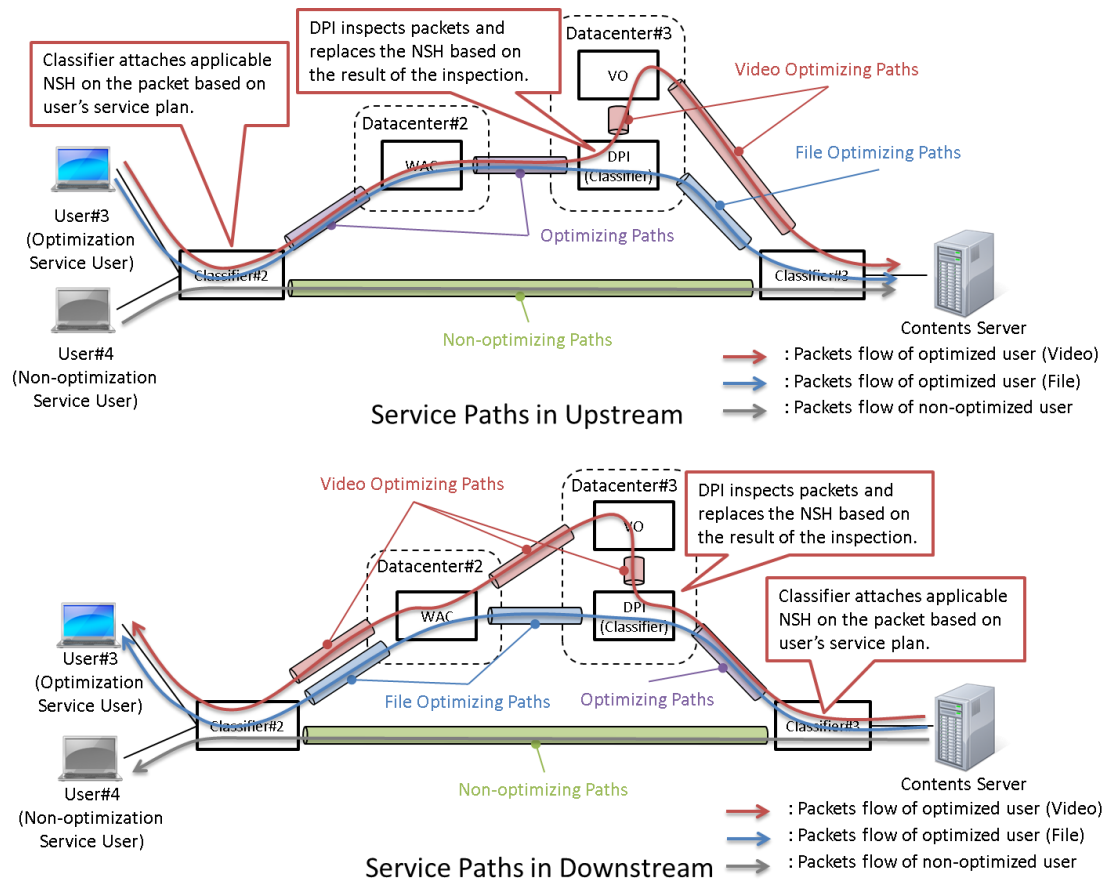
Classifier attaches applicable NSH on the packet based on user's service plan.

DPI inspects packets and replaces the NSH based on the result of the inspection.

Datacenter#3

VO

Video Optimizing Paths

Datacenter#2

WAC

DPI (Classifier)

File Optimizing Paths

User#3 (Optimization Service User)

Optimizing Paths

Classifier#2

Classifier#3

User#4 (Non-optimization Service User)

Contents Server

Non-optimizing Paths

: Packets flow of optimized user (Video)

: Packets flow of optimized user (File)

: Packets flow of non-optimized user

Service Paths in Upstream

Video Optimizing Paths

Datacenter#3

DPI inspects packets and replaces the NSH based on the result of the inspection.

VO

Datacenter#2

WAC

DPI (Classifier)

Classifier attaches applicable NSH on the packet based on user's service plan.

User#3 (Optimization Service User)

File Optimizing Paths

Optimizing Paths

Classifier#2

Classifier#3

User#4 (Non-optimization Service User)

Non-optimizing Paths

Contents Server

: Packets flow of optimized user (Video)

: Packets flow of optimized user (File)

: Packets flow of non-optimized user

Service Paths in Downstream